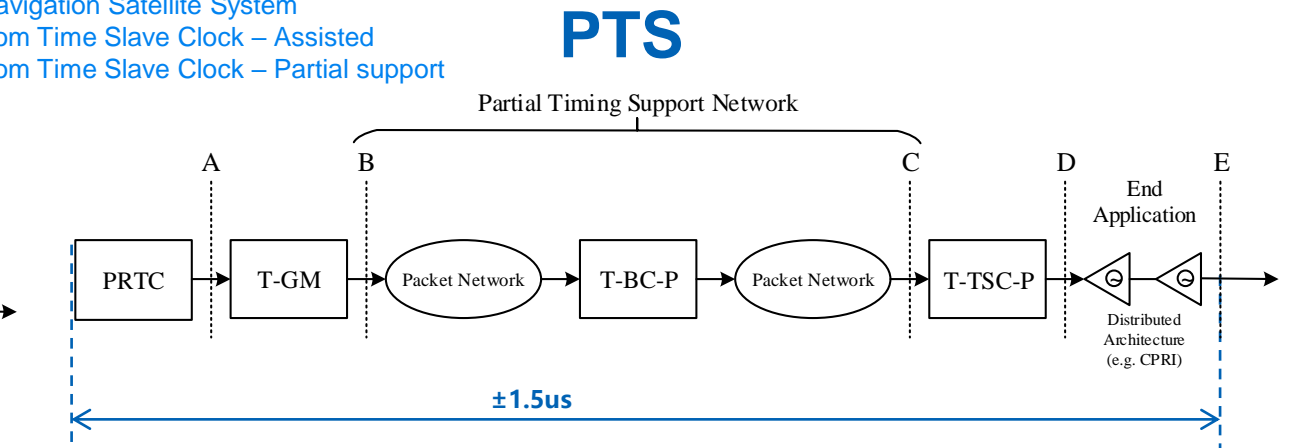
avigation Satellite System
om Time Slave Clock – Assisted
om Time Slave Clock – Partial support

PTS

Partial Timing Support Network

A B C D E

End Application

PRTC T-GM Packet Network T-BC-P Packet Network T-TSC-P

Distributed Architecture (e.g. CPRI)

±1.5us